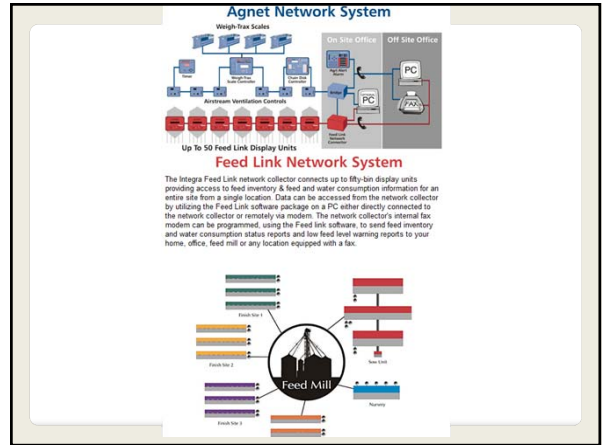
Agnet Network System

Weigh-Trax Scales

Timer

Weigh-Trax Scale Controller

Chain Disk Controller

Airstream Ventilation Controls

On Site Office

Off Site Office

Agri-Alert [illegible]

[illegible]

PC

PC

FAX

Feed Link Network Connector

Up To 50 Feed Link Display Units

Feed Link Network System

The Integra Feed Link network collector connects up to fifty-bin display units providing access to feed inventory & feed and water consumption information for an entire site from a single location. Data can be accessed from the network collector by utilizing the Feed Link software package on a PC either directly connected to the network collector or remotely via modem. The network collector's internal fax modem can be programmed, using the Feed link software, to send feed inventory and water consumption status reports and low feed level warning reports to your home, office, feed mill or any location equipped with a fax.

Finish Site 1

Finish Site 2

Finish Site 3

Feed Mill

Sow Unit

Nursery